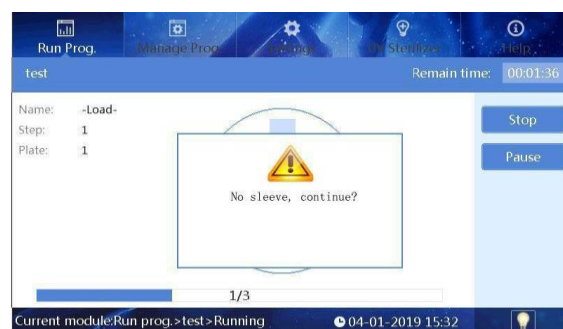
Run Prog.
Manage Prog.
Settings
UV Sterilizer
Help

test
Remain time: 00:01:36

Name: -Load-
Step: 1
Plate: 1

Stop
Pause

No sleeve, continue?

1/3

Current module:Run prog.>test>Running
04-01-2019 15:32